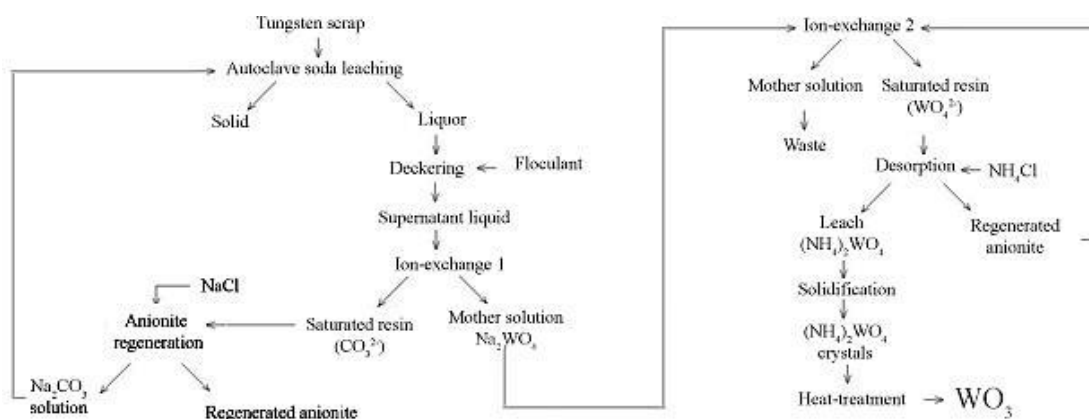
Tungsten scrap

Autoclave soda leaching

Solid

Liquor

Deckering

Floculant

Supernatant liquid

Ion-exchange 1

NaCl

Anionite regeneration

Saturated resin ($CO_3^{2-}$)

Mother solution $Na_2WO_4$

$Na_2CO_3$ solution

Regenerated anionite

Ion-exchange 2

Mother solution

Saturated resin ($WO_4^{2-}$)

Waste

Desorption

$NH_4Cl$

Leach $(NH_4)_2WO_4$

Regenerated anionite

Solidification

$(NH_4)_2WO_4$ crystals

Heat-treatment

$WO_3$